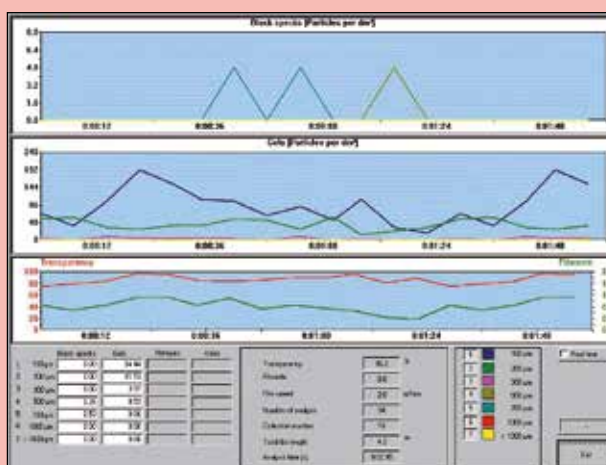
Black specks [Particles per dm³]

6.0
5.0
4.0
3.0
2.0
1.0
0.0

0:00:12
0:00:36
0:00:00
0:01:24
0:01:48

Gels [Particles per dm³]

240
192
144
96
48
0

0:00:17
0:00:36
0:00:00
0:01:24
0:01:48

Transparency
Fibrosity

100
80
60
40
20
0

0:00:12
0:00:36
0:01:00
0:01:24
0:01:48

| | | Black specks | Gels | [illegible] | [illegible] |
|---|---|---|---|---|---|
| 1 | 100 µm | 0.00 | 34.98 | | |
| 2 | 200 µm | 0.00 | 10.10 | | |
| 3 | 300 µm | 0.00 | 0.17 | | |
| 4 | 500 µm | 0.00 | 0.22 | | |
| 5 | 700 µm | 0.00 | 0.00 | | |
| 6 | 1000 µm | 0.00 | 0.00 | | |
| 7 | > 1000 µm | 0.00 | 0.00 | | |

Transparency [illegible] %
Fibrosity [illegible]
Film speed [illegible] m/min
Number of analyses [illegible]
Collected number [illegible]
Total film length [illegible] m
Analysis time [s] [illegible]

1 100 µm
2 200 µm
3 300 µm
4 500 µm
5 700 µm
6 1000 µm
7 > 1000 µm

Real time
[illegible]